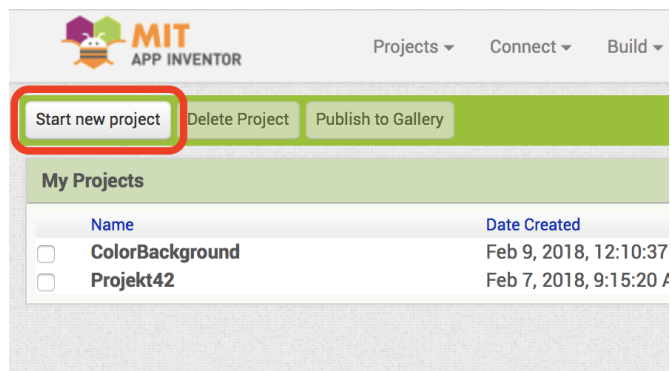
MIT
APP INVENTOR

Projects ▾ Connect ▾ Build ▾

Start new project Delete Project Publish to Gallery

My Projects

| | Name | Date Created |
|---|---|---|
| | ColorBackground | Feb 9, 2018, 12:10:37 |
| | Projekt42 | Feb 7, 2018, 9:15:20 A |